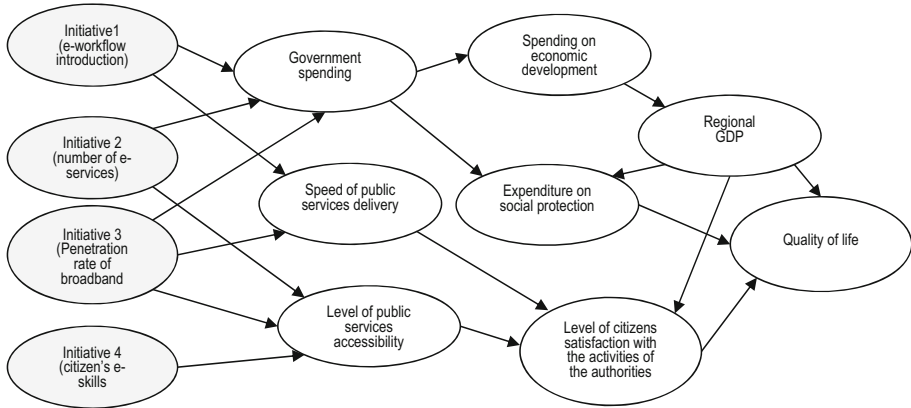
Initiative1 (e-workflow introduction)

Initiative 2 (number of e-services)

Initiative 3 (Penetration rate of broadband

Initiative 4 (citizen's e-skills

Government spending

Speed of public services delivery

Level of public services accessibility

Spending on economic development

Regional GDP

Expenditure on social protection

Level of citizens satisfaction with the activities of the authorities

Quality of life